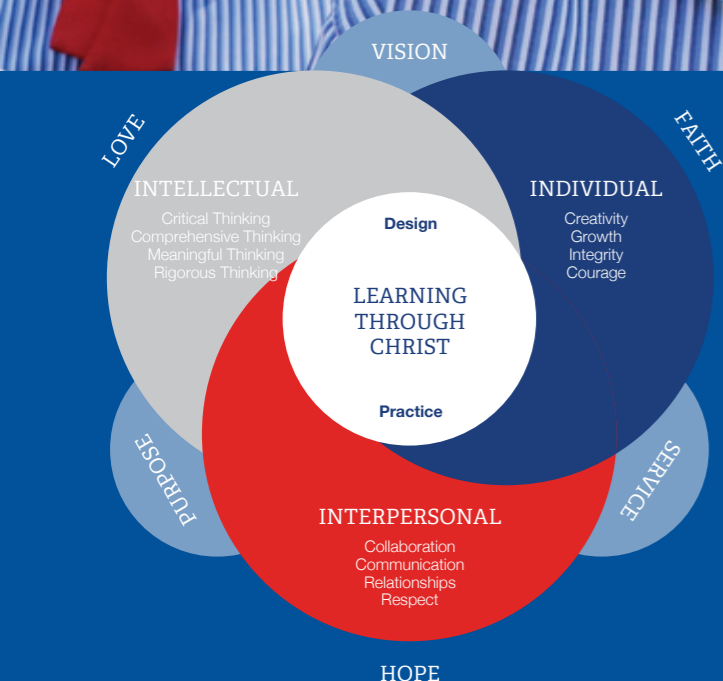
VISION

LOVE

FAITH

INTELLECTUAL

Critical Thinking
Comprehensive Thinking
Meaningful Thinking
Rigorous Thinking

Design

INDIVIDUAL

Creativity
Growth
Integrity
Courage

LEARNING THROUGH CHRIST

Practice

PURPOSE

SERVICE

INTERPERSONAL

Collaboration
Communication
Relationships
Respect

HOPE